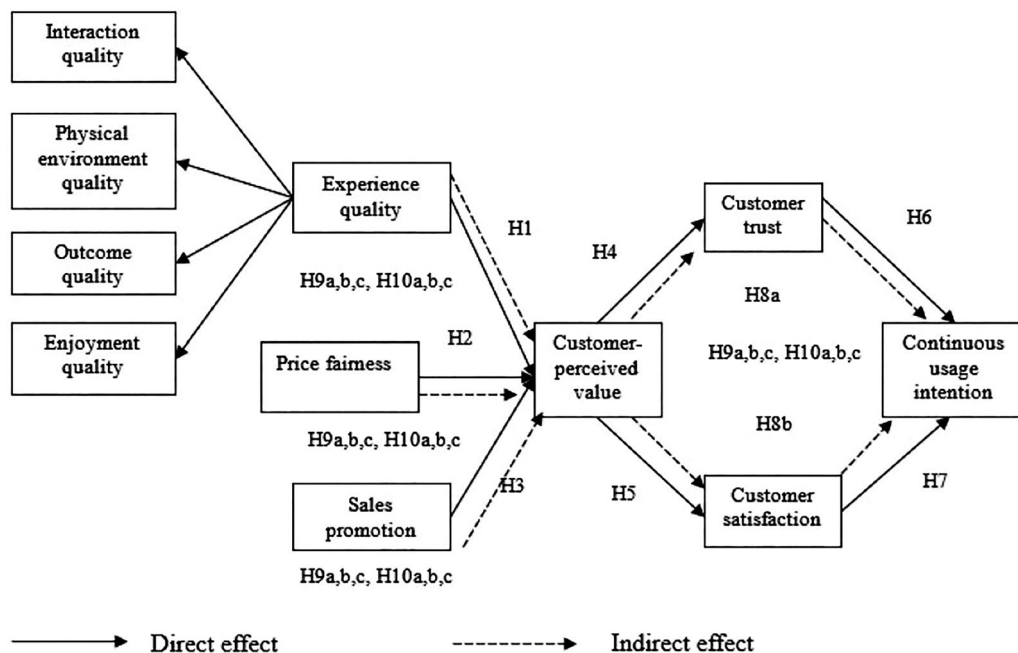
Interaction quality

Physical environment quality

Outcome quality

Enjoyment quality

Experience quality

H1

H9a,b,c, H10a,b,c

H2

Price fairness

H9a,b,c, H10a,b,c

Sales promotion

H3

H9a,b,c, H10a,b,c

H4

Customer-perceived value

H5

Customer trust

H8a

H9a,b,c, H10a,b,c

H8b

Customer satisfaction

H6

Continuous usage intention

H7

Direct effect

Indirect effect